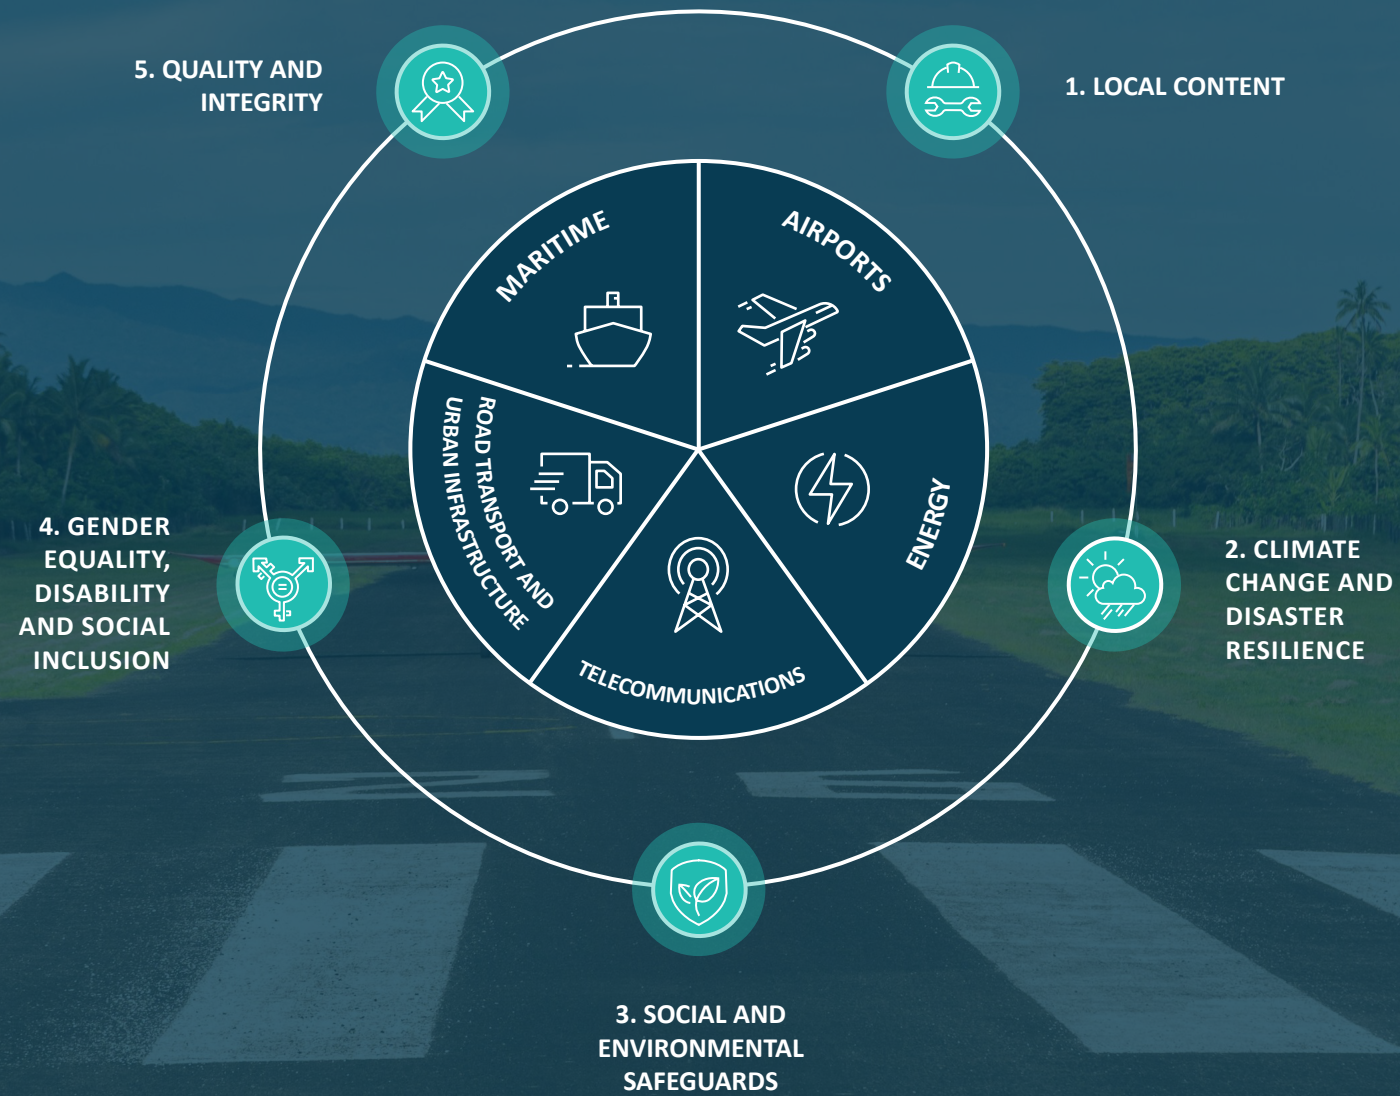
5. QUALITY AND INTEGRITY

1. LOCAL CONTENT

MARITIME

AIRPORTS

ROAD TRANSPORT AND URBAN INFRASTRUCTURE

ENERGY

TELECOMMUNICATIONS

4. GENDER EQUALITY, DISABILITY AND SOCIAL INCLUSION

2. CLIMATE CHANGE AND DISASTER RESILIENCE

3. SOCIAL AND ENVIRONMENTAL SAFEGUARDS